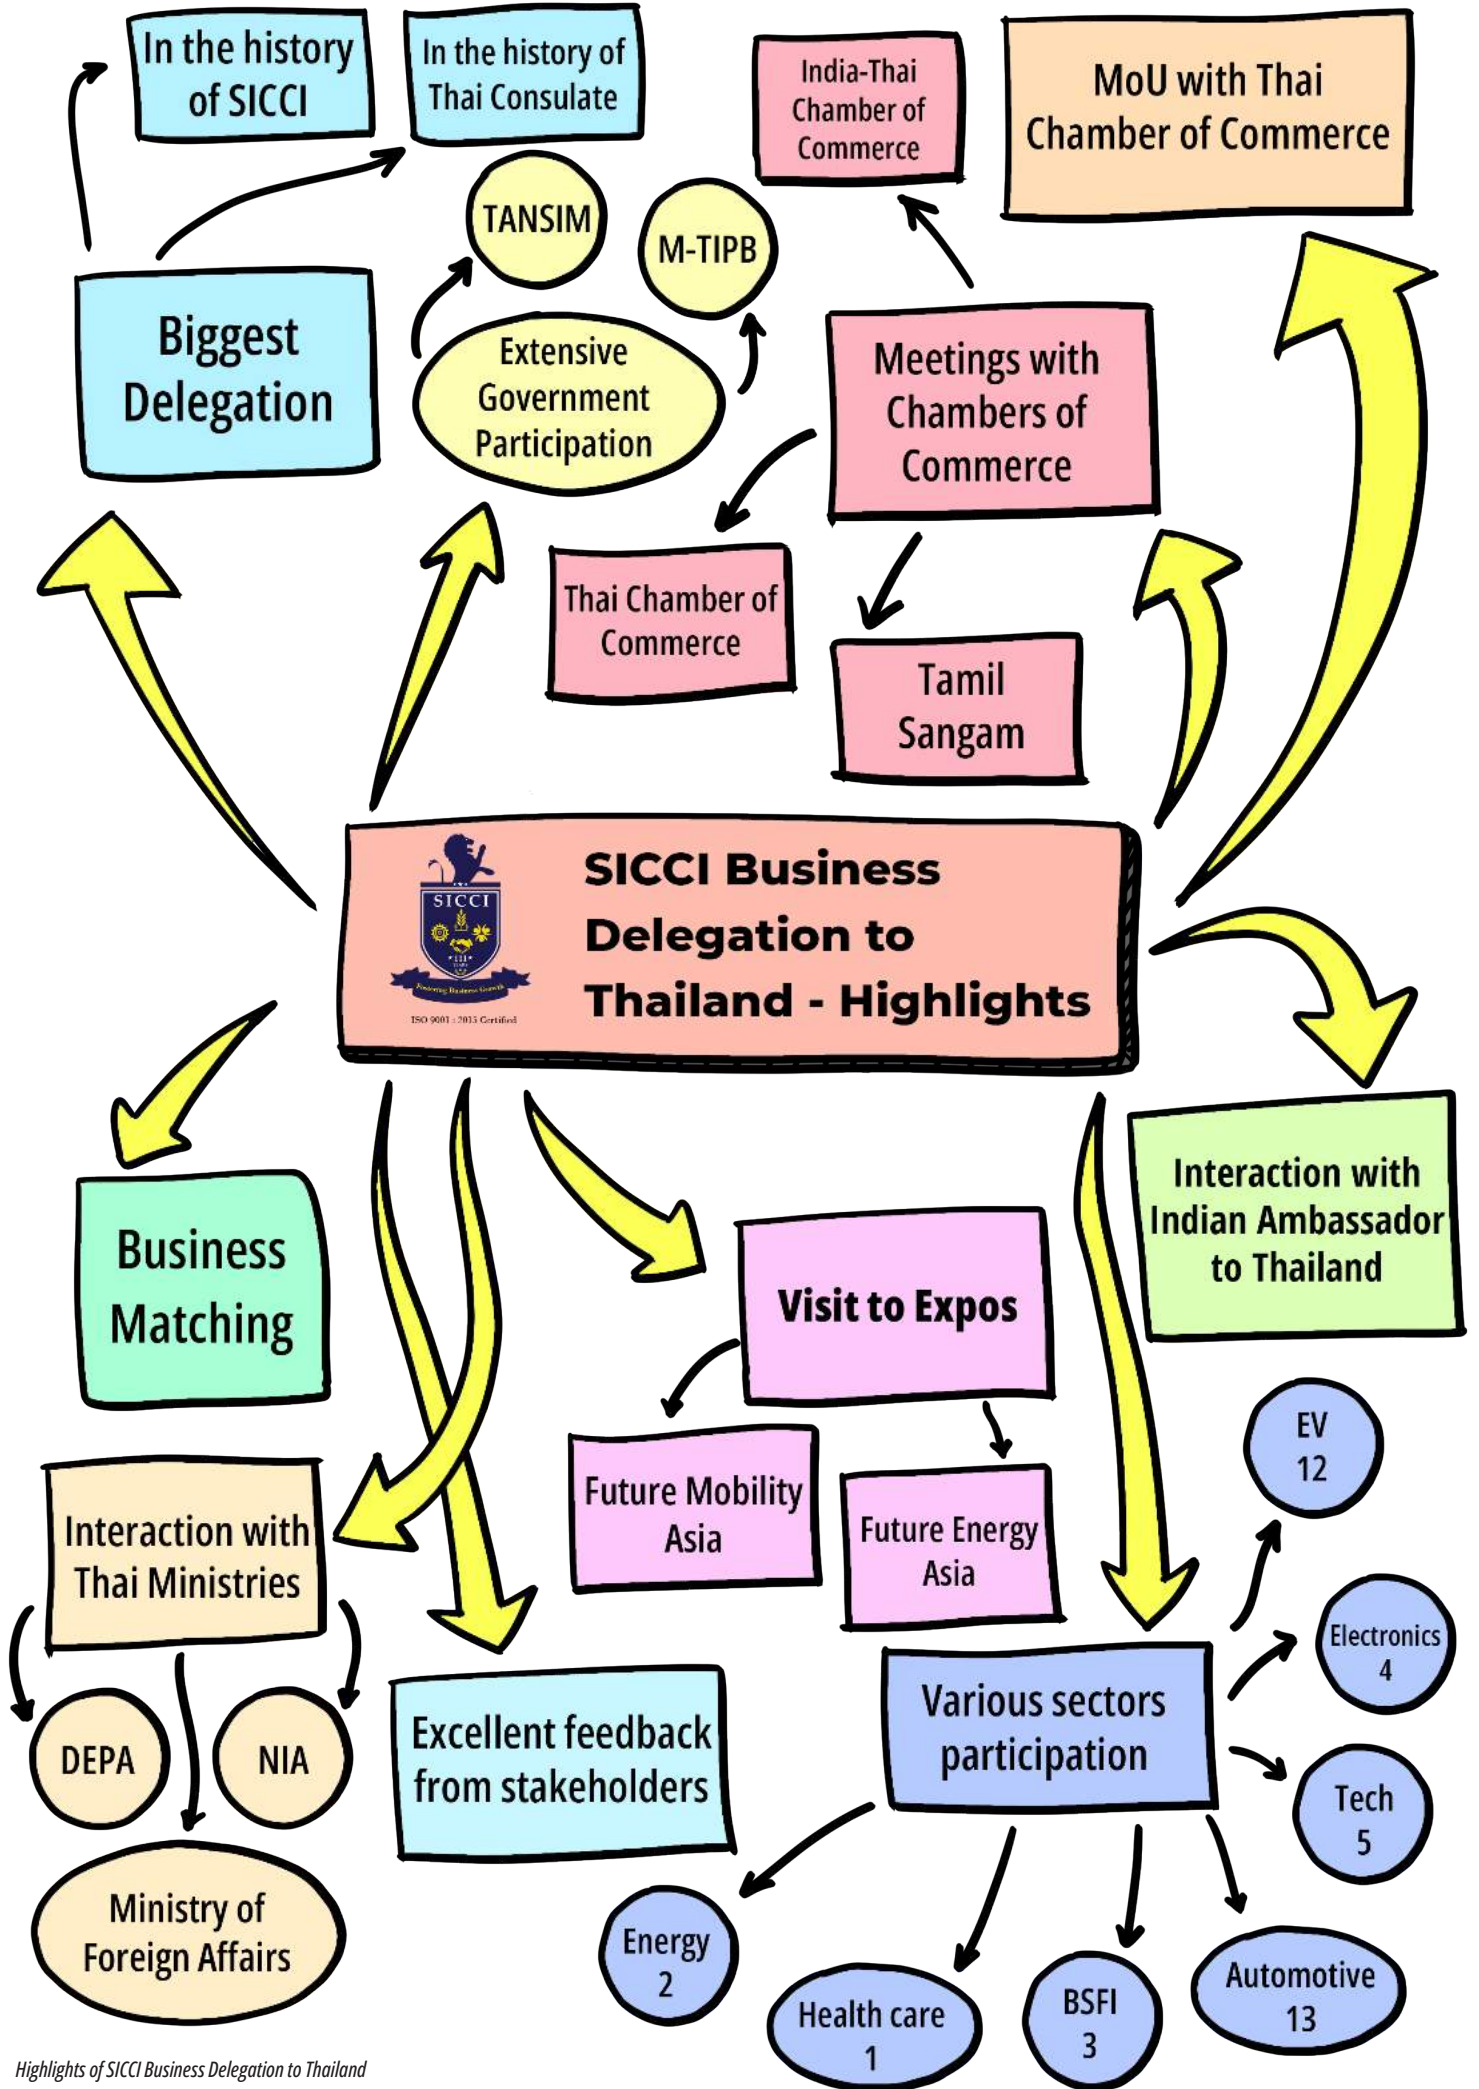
In the history of SICCI

In the history of Thai Consulate

India-Thai Chamber of Commerce

MoU with Thai Chamber of Commerce

TANSIM

M-TIPB

Biggest Delegation

Extensive Government Participation

Meetings with Chambers of Commerce

Thai Chamber of Commerce

Tamil Sangam

SICCI

Fostering Business Growth

ISO 9001 : 2015 Certified

SICCI Business Delegation to Thailand - Highlights

Business Matching

Visit to Expos

Interaction with Indian Ambassador to Thailand

Future Mobility Asia

Future Energy Asia

EV 12

Interaction with Thai Ministries

Electronics 4

DEPA

NIA

Excellent feedback from stakeholders

Various sectors participation

Tech 5

Ministry of Foreign Affairs

Energy 2

Health care 1

BSFI 3

Automotive 13

Highlights of SICCI Business Delegation to Thailand